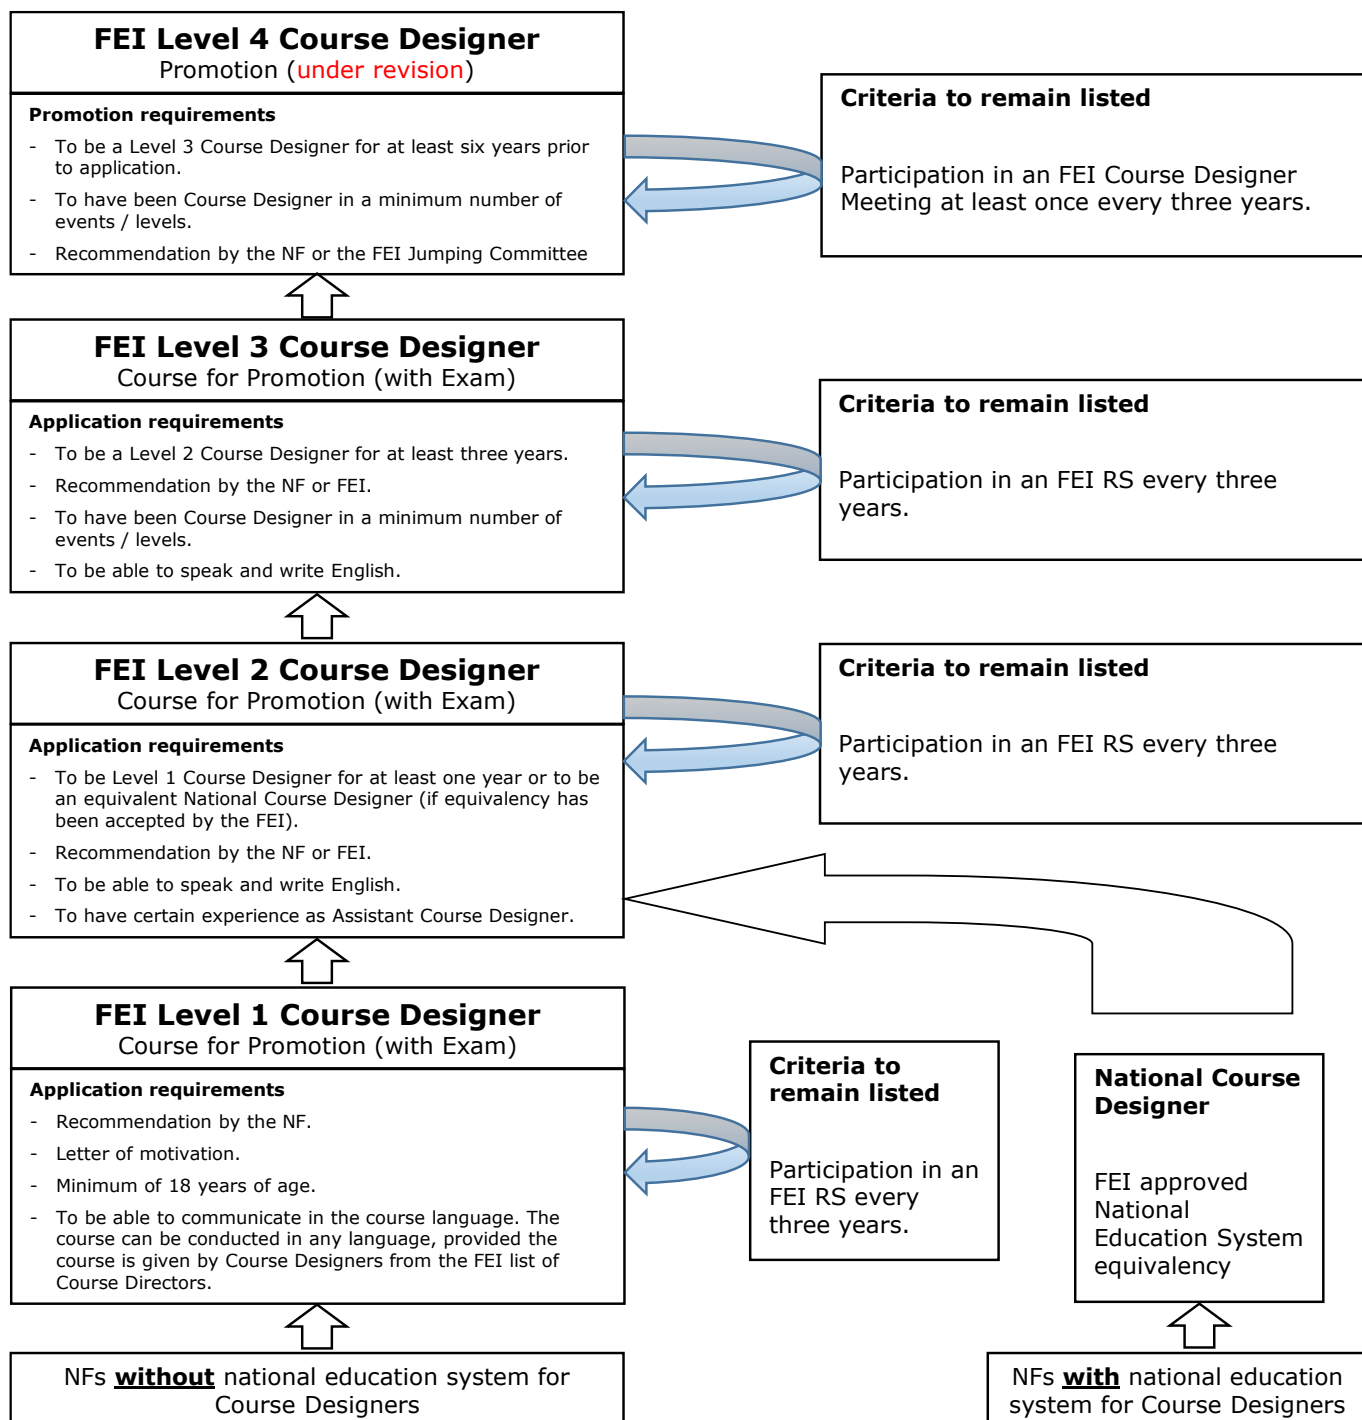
FEI Level 4 Course Designer
Promotion (under revision)

Promotion requirements
- To be a Level 3 Course Designer for at least six years prior to application.
- To have been Course Designer in a minimum number of events / levels.
- Recommendation by the NF or the FEI Jumping Committee

Criteria to remain listed

Participation in an FEI Course Designer Meeting at least once every three years.

FEI Level 3 Course Designer
Course for Promotion (with Exam)

Application requirements
- To be a Level 2 Course Designer for at least three years.
- Recommendation by the NF or FEI.
- To have been Course Designer in a minimum number of events / levels.
- To be able to speak and write English.

Criteria to remain listed

Participation in an FEI RS every three years.

FEI Level 2 Course Designer
Course for Promotion (with Exam)

Application requirements
- To be Level 1 Course Designer for at least one year or to be an equivalent National Course Designer (if equivalency has been accepted by the FEI).
- Recommendation by the NF or FEI.
- To be able to speak and write English.
- To have certain experience as Assistant Course Designer.

Criteria to remain listed

Participation in an FEI RS every three years.

FEI Level 1 Course Designer
Course for Promotion (with Exam)

Application requirements
- Recommendation by the NF.
- Letter of motivation.
- Minimum of 18 years of age.
- To be able to communicate in the course language. The course can be conducted in any language, provided the course is given by Course Designers from the FEI list of Course Directors.

Criteria to remain listed

Participation in an FEI RS every three years.

National Course Designer

FEI approved National Education System equivalency

NFs without national education system for Course Designers

NFs with national education system for Course Designers